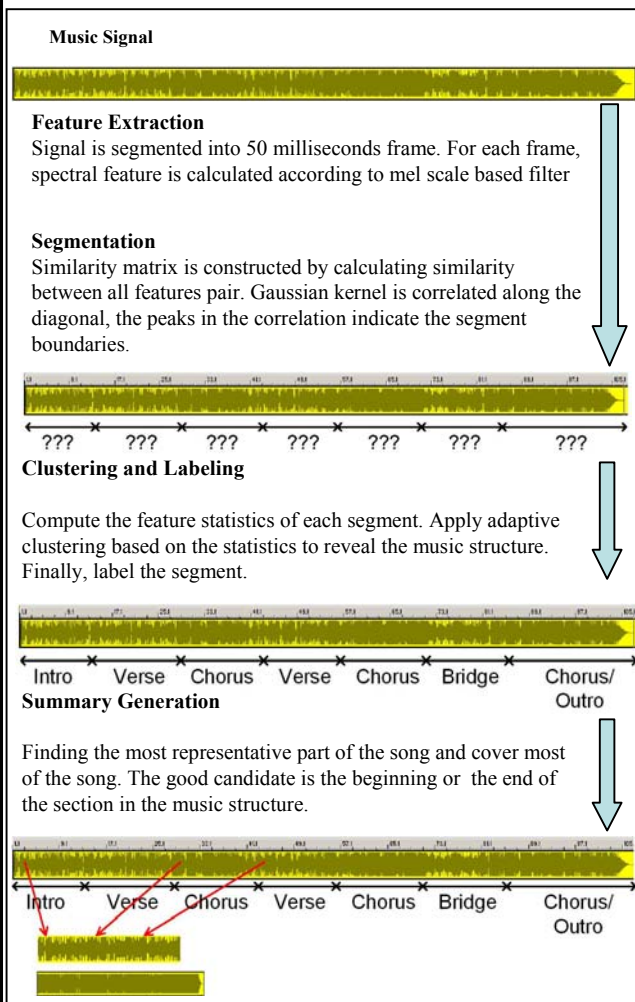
Music Signal

Feature Extraction
Signal is segmented into 50 milliseconds frame. For each frame, spectral feature is calculated according to mel scale based filter

Segmentation
Similarity matrix is constructed by calculating similarity between all features pair. Gaussian kernel is correlated along the diagonal, the peaks in the correlation indicate the segment boundaries.

??? ??? ??? ??? ??? ??? ???

Clustering and Labeling

Compute the feature statistics of each segment. Apply adaptive clustering based on the statistics to reveal the music structure. Finally, label the segment.

Intro Verse Chorus Verse Chorus Bridge Chorus/ Outro

Summary Generation

Finding the most representative part of the song and cover most of the song. The good candidate is the beginning or the end of the section in the music structure.

Intro Verse Chorus Verse Chorus Bridge Chorus/ Outro